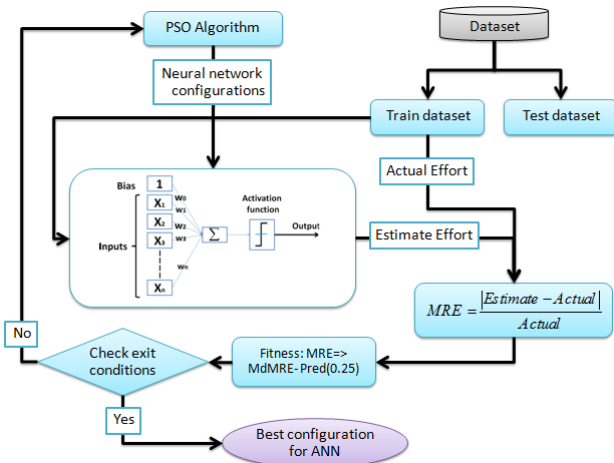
PSO Algorithm

Dataset

Neural network configurations

Train dataset

Test dataset

Actual Effort

Bias
1
$X_1$
$X_2$
$X_3$
$X_n$
$W_0$
$W_1$
$W_2$
$W_3$
$W_n$
Inputs
$\Sigma$
Activation function
Output

Estimate Effort

$MRE = \frac{|Estimate - Actual|}{Actual}$

No

Check exit conditions

Fitness: MRE=> MdMRE-Pred(0.25)

Yes

Best configuration for ANN